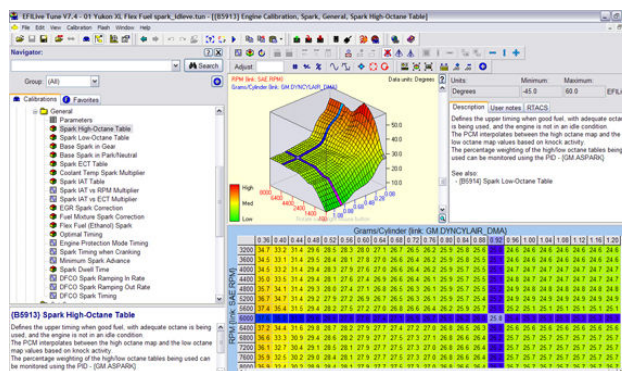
EFILive Tune V7.4 - 01 Yukon XL Flex Fuel spark_idleve.tun - [B5913] Engine Calibration, Spark, General, Spark High-Octane Table]

File Edit View Calibration Flash Window Help

Navigator:

Search

Group: (All)

Calibrations Favorites

General
Parameters
Spark High-Octane Table
Spark Low-Octane Table
Base Spark in Gear
Base Spark in Park/Neutral
Spark ECT Table
Coolant Temp Spark Multiplier
Spark IAT Table
Spark IAT vs RPM Multiplier
Spark IAT vs ECT Multiplier
EGR Spark Correction
Fuel Mixture Spark Correction
Flex Fuel (Ethanol) Spark
Optimal Timing
Engine Protection Mode Timing
Spark Timing when Cranking
Minimum Spark Advance
Spark Dwell Time
DFCO Spark Ramping In Rate
DFCO Spark Ramping Out Rate
DFCO Spark Timing

{B5913} Spark High-Octane Table

Defines the upper timing when good fuel, with adequate octane is being used, and the engine is not in an idle condition
The PCM interpolates between the high octane map and the low octane map values based on knock activity.
The percentage weighting of the high/low octane tables being used can be monitored using the PID - [GM.ASPARK]

Adjust

RPM (link: SAE.RPM)
Grams/Cylinder (link: GM.DYNCYLAIR_DMA)
Data units: Degrees

High
Med
Low

Units: Minimum: Maximum:
Degrees -45.0 60.0 EFILive

Description User notes RTACS

Defines the upper timing when good fuel, with adequate octane is being used, and the engine is not in an idle condition
The PCM interpolates between the high octane map and the low octane map values based on knock activity.
The percentage weighting of the high/low octane tables being used can be monitored using the PID - [GM.ASPARK]

See also:
- [B5914] Spark Low-Octane Table

Grams/Cylinder (link: GM.DYNCYLAIR_DMA)

RPM (link: SAE.RPM)

| | 0.36 | 0.40 | 0.44 | 0.48 | 0.52 | 0.56 | 0.60 | 0.64 | 0.68 | 0.72 | 0.76 | 0.80 | 0.84 | 0.88 | 0.92 | 0.96 | 1.00 | 1.04 | 1.08 | 1.12 | 1.16 | 1.20 |
|---|---|---|---|---|---|---|---|---|---|---|---|---|---|---|---|---|---|---|---|---|---|---|
| 3200 | 34.7 | 33.2 | 31.4 | 29.6 | 28.5 | 27.8 | 27.3 | 27.0 | 27.1 | 26.5 | 26.4 | 26.2 | 25.9 | 25.8 | 25.6 | 24.6 | 24.6 | 24.6 | 24.6 | 24.6 | 24.6 | 24.6 |
| 3600 | 34.5 | 33.1 | 31.4 | 29.5 | 28.4 | 28.1 | 27.8 | 27.0 | 26.6 | 26.4 | 26.2 | 25.9 | 25.8 | 25.5 | | 25.5 | 25.5 | 25.5 | 25.5 | 25.5 | 25.5 | 25.5 |
| 4000 | 34.5 | 33.2 | 31.4 | 29.6 | 28.6 | 28.1 | 27.6 | 27.1 | 26.9 | 26.7 | 26.3 | 26.0 | 25.9 | 25.7 | 25.5 | 24.7 | 24.7 | 24.7 | 24.7 | 24.7 | 24.7 | 24.7 |
| 4400 | 34.9 | 33.1 | 31.6 | 29.8 | 28.8 | 28.2 | 27.8 | 27.5 | 27.2 | 26.9 | 26.7 | 26.3 | 26.1 | 25.9 | 25.5 | 24.5 | 24.5 | 24.5 | 24.5 | 24.5 | 24.5 | 24.5 |
| 4800 | 35.4 | 33.5 | 31.5 | 29.7 | 29.2 | 28.6 | 28.2 | 27.9 | 27.5 | 27.3 | 27.1 | 26.8 | 26.5 | 26.2 | 25.9 | 24.8 | 24.8 | 24.8 | 24.8 | 24.8 | 24.8 | 24.8 |
| 5200 | 36.7 | 34.7 | 32.6 | 31.0 | 29.7 | 27.9 | 27.2 | 26.9 | 26.7 | 26.5 | 26.3 | 26.4 | 26.2 | 26.0 | 25.8 | 24.4 | 24.4 | 24.4 | 24.4 | 24.4 | 24.4 | 24.4 |
| 5600 | 37.2 | 34.8 | 32.5 | 30.0 | 28.2 | 27.9 | 27.7 | 27.5 | 27.3 | 27.1 | 26.9 | 26.4 | 25.8 | 25.7 | 25.7 | 24.4 | 24.4 | 24.4 | 24.4 | 24.4 | 24.4 | 24.4 |
| 6000 | | | | | | | | | | | | | | | 25.8 | | | | | | | |
| 6400 | 37.2 | 34.4 | 31.6 | 29.8 | 28.1 | 28.2 | 27.9 | 27.7 | 27.4 | 27.2 | 27.0 | 26.9 | 26.5 | 25.7 | 25.7 | 24.4 | 24.4 | 24.4 | 24.4 | 24.4 | 24.4 | 24.4 |
| 6800 | 36.8 | 33.9 | 30.9 | 29.4 | 28.6 | 27.8 | 27.9 | 27.7 | 27.4 | 27.3 | 27.1 | 26.9 | 26.7 | 26.0 | 25.7 | 25.7 | 25.7 | 25.7 | 25.7 | 25.7 | 25.7 | 25.7 |
| 7200 | 36.2 | 33.2 | 30.8 | 29.4 | 28.5 | 27.8 | 27.3 | 27.4 | 27.3 | 27.1 | 27.0 | 26.7 | 26.7 | 25.8 | 25.7 | 25.7 | 25.7 | 25.7 | 25.7 | 25.7 | 25.7 | 25.7 |
| 7600 | 35.9 | 32.5 | 30.2 | 29.0 | 28.2 | 28.0 | 27.8 | 27.6 | 27.4 | 27.2 | 27.1 | 26.9 | 26.7 | 25.8 | 25.7 | 25.7 | 25.7 | 25.7 | 25.7 | 25.7 | 25.7 | 25.7 |
| 8000 | 35.3 | 32.2 | 30.1 | 28.9 | 28.7 | 27.9 | 27.7 | 27.5 | 27.3 | 27.1 | 27.0 | 26.8 | 26.6 | 25.8 | 25.6 | 25.6 | 25.6 | 25.6 | 25.6 | 25.6 | 25.6 | 25.6 |